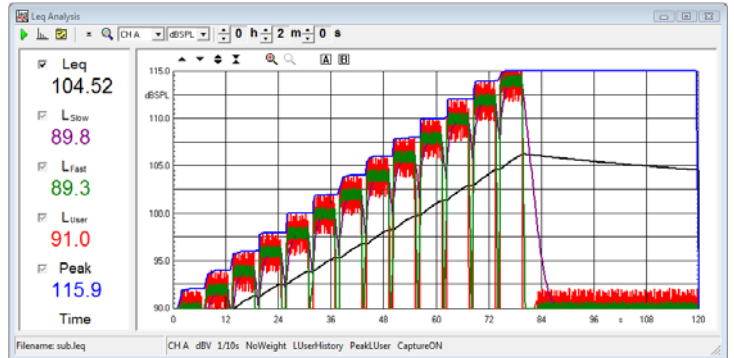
Leq Analysis

CH A dBSPL 0 h 2 m 0 s

A B

Leq
104.52
L$_{Slow}$
89.8
L$_{Fast}$
89.3
L$_{User}$
91.0
Peak
115.9
Time

115.0
dBSPL
110.0
105.0
100.0
95.0
90.0

0 12 24 36 48 60 72 84 96 s 108 120

Filename: sub.leq
CH A dBV 1/10s NoWeight LUserHistory PeakLUser CaptureON